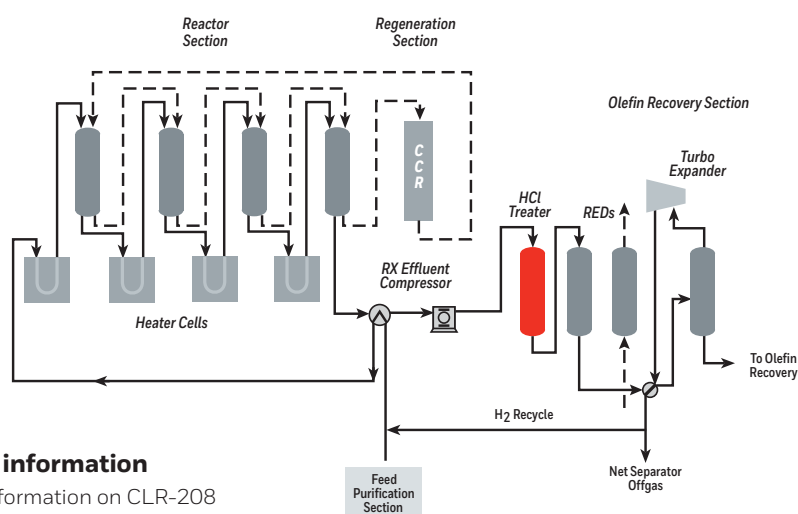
Reactor Section

Regeneration Section

Olefin Recovery Section

C C R

Turbo Expander

HCl Treater

REDs

RX Effluent Compressor

Heater Cells

To Olefin Recovery

$H_2$ Recycle

information

formation on CLR-208

Feed Purification Section

Net Separator Offgas